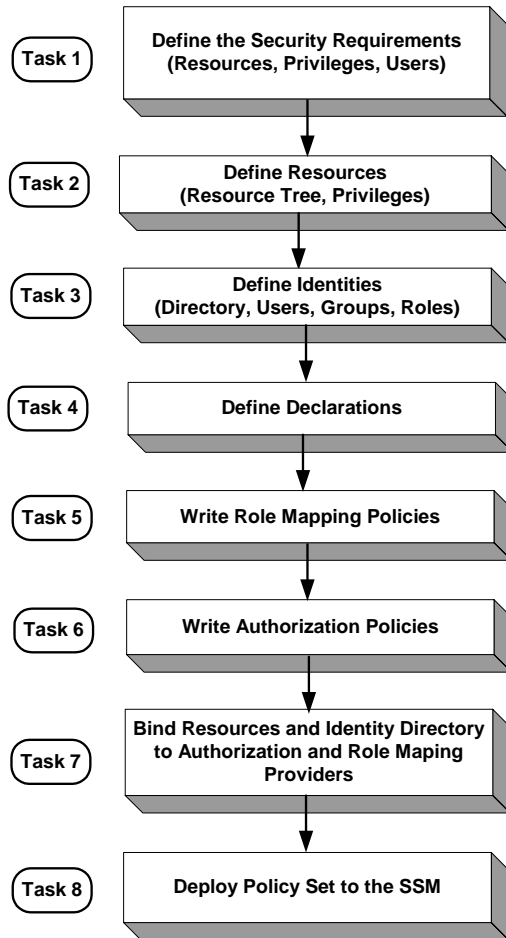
Task 1

Define the Security Requirements (Resources, Privileges, Users)

Task 2

Define Resources (Resource Tree, Privileges)

Task 3

Define Identities (Directory, Users, Groups, Roles)

Task 4

Define Declarations

Task 5

Write Role Mapping Policies

Task 6

Write Authorization Policies

Task 7

Bind Resources and Identity Directory to Authorization and Role Maping Providers

Task 8

Deploy Policy Set to the SSM